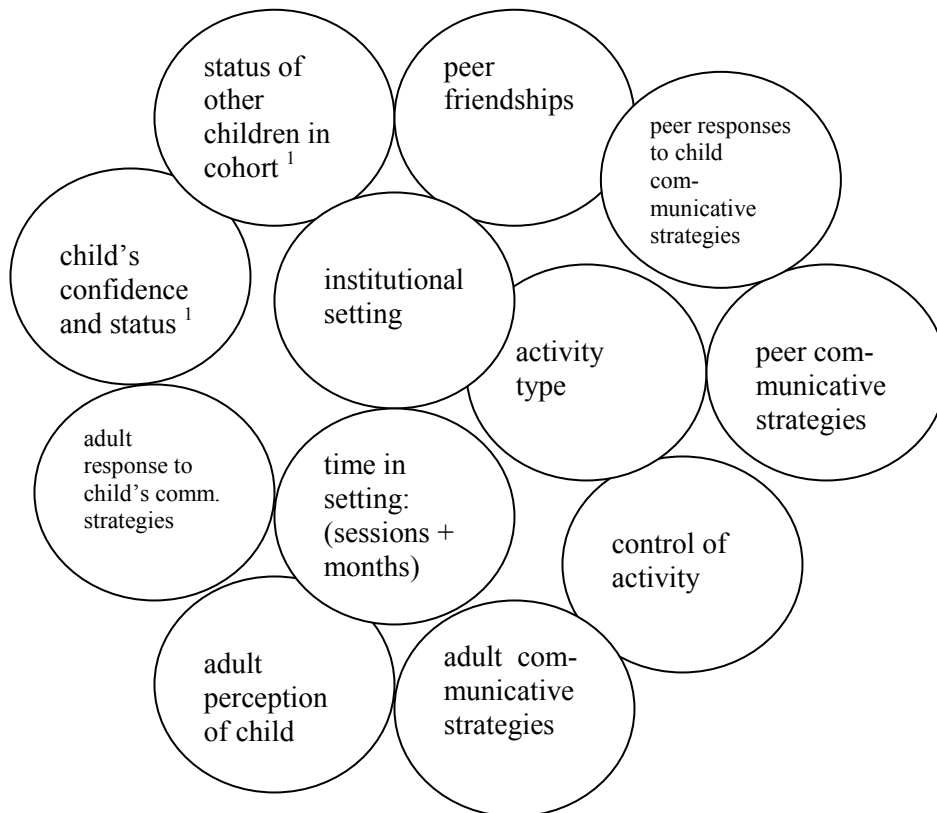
status of other children in cohort $^1$

peer friendships

peer responses to child communicative strategies

child's confidence and status $^1$

institutional setting

activity type

peer communicative strategies

adult response to child's comm. strategies

time in setting: (sessions + months)

control of activity

adult perception of child

adult communicative strategies